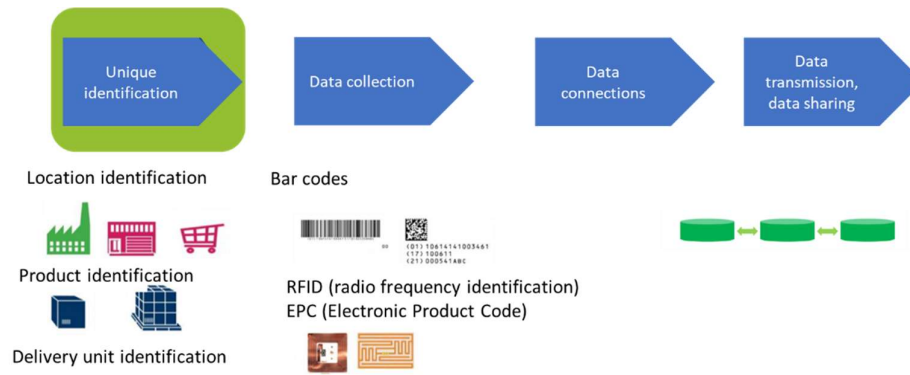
Unique identification

Data collection

Data connections

Data transmission, data sharing

Location identification

Product identification

Delivery unit identification

Bar codes

(01) 10614141003461
(17) 100611
(21) 000541ABC

RFID (radio frequency identification)
EPC (Electronic Product Code)